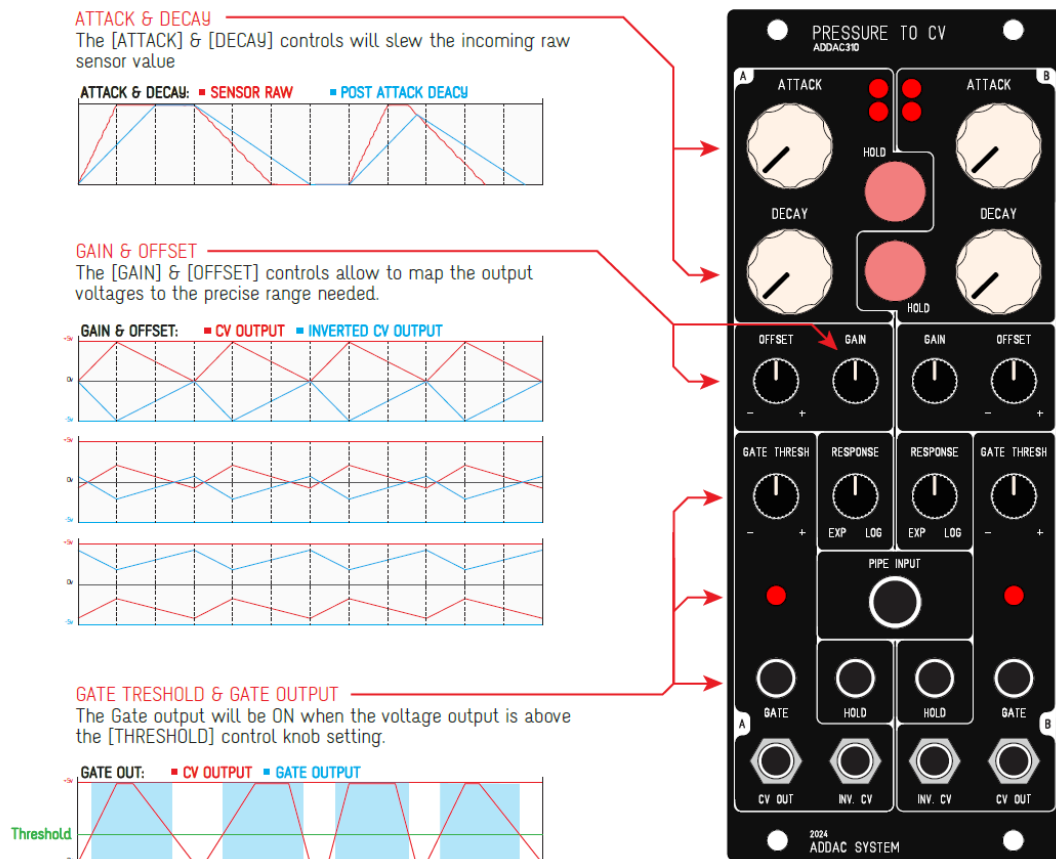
ATTACK & DECAY
The [ATTACK] & [DECAY] controls will slew the incoming raw sensor value

ATTACK & DECAY: ▪ SENSOR RAW ▪ POST ATTACK DEACY

GAIN & OFFSET
The [GAIN] & [OFFSET] controls allow to map the output voltages to the precise range needed.

GAIN & OFFSET: ▪ CV OUTPUT ▪ INVERTED CV OUTPUT

+5v
0v
-5v

+5v
0v
-5v

+5v
0v
-5v

GATE TRESHOLD & GATE OUTPUT
The Gate output will be ON when the voltage output is above the [THRESHOLD] control knob setting.

GATE OUT: ▪ CV OUTPUT ▪ GATE OUTPUT

+5v
Threshold

PRESSURE TO CV
ADDAC310

A
ATTACK
HOLD
DECAY

B
ATTACK
DECAY
HOLD

OFFSET GAIN
– +
GAIN OFFSET
– +

GATE THRESH
– +
RESPONSE
EXP LOG
RESPONSE
EXP LOG
GATE THRESH
– +

PIPE INPUT

GATE HOLD HOLD GATE
A B
CV OUT INV. CV INV. CV CV OUT

2024
ADDAC SYSTEM